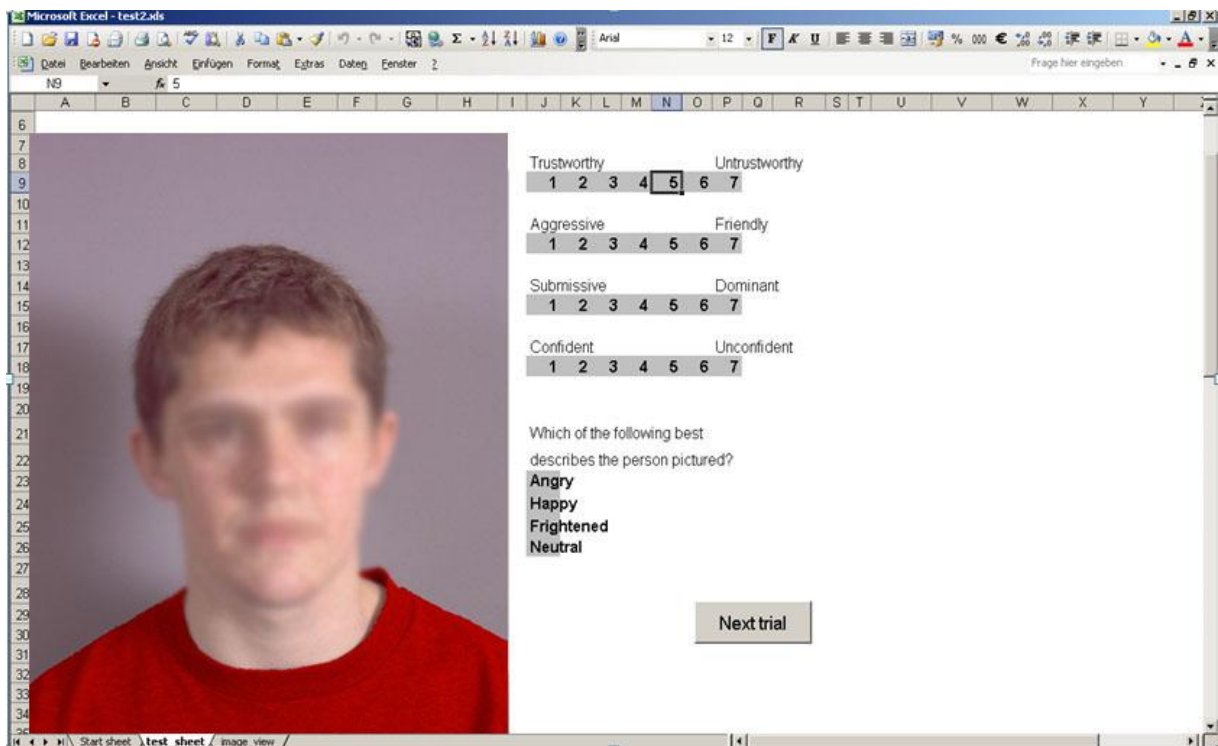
Microsoft Excel - test2.xls

Arial 12 F K U

Datei Bearbeiten Ansicht Einfügen Format Extras Daten Fenster ?

Frage hier eingeben

N9 $f_x$ 5

A B C D E F G H I J K L M N O P Q R S T U V W X Y

6 7 8 9 10 11 12 13 14 15 16 17 18 19 20 21 22 23 24 25 26 27 28 29 30 31 32 33 34

Trustworthy Untrustworthy
1 2 3 4 5 6 7

Aggressive Friendly
1 2 3 4 5 6 7

Submissive Dominant
1 2 3 4 5 6 7

Confident Unconfident
1 2 3 4 5 6 7

Which of the following best describes the person pictured?

Angry
Happy
Frightened
Neutral

Next trial

Start sheet test sheet image view